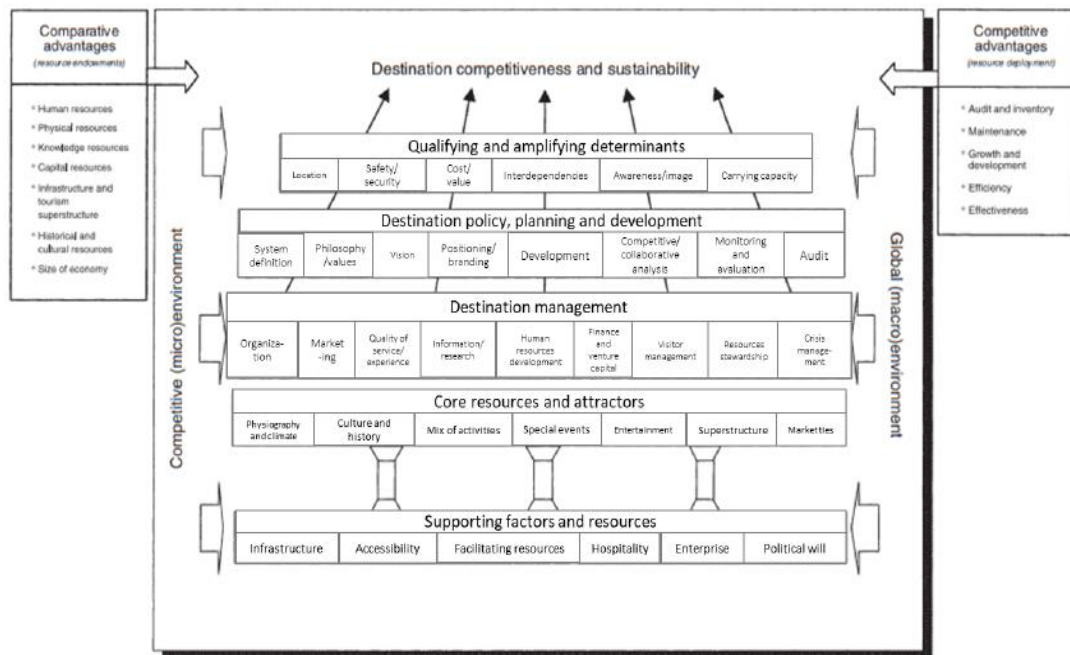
Comparative advantages
(resource endowments)

* Human resources
* Physical resources
* Knowledge resources
* Capital resources
* Infrastructure and tourism superstructure
* Historical and cultural resources
* Size of economy

Destination competitiveness and sustainability

Competitive advantages
(resource deployment)

* Audit and inventory
* Maintenance
* Growth and development
* Efficiency
* Effectiveness

Competitive (micro)environment

Global (macro)environment

Qualifying and amplifying determinants

| Location | Safety/ security | Cost/ value | Interdependencies | Awareness/image | Carrying capacity |
|---|---|---|---|---|---|

Destination policy, planning and development

| System definition | Philosophy /values | Vision | Positioning/ branding | Development | Competitive/ collaborative analysis | Monitoring and evaluation | Audit |
|---|---|---|---|---|---|---|---|

Destination management

| Organization | Marketing | Quality of service/ experience | Information/ research | Human resources development | Finance and venture capital | Visitor management | Resources stewardship | Crisis management |
|---|---|---|---|---|---|---|---|---|

Core resources and attractors

| Physiography and climate | Culture and history | Mix of activities | Special events | Entertainment | Superstructure | Market ties |
|---|---|---|---|---|---|---|

Supporting factors and resources

| Infrastructure | Accessibility | Facilitating resources | Hospitality | Enterprise | Political will |
|---|---|---|---|---|---|